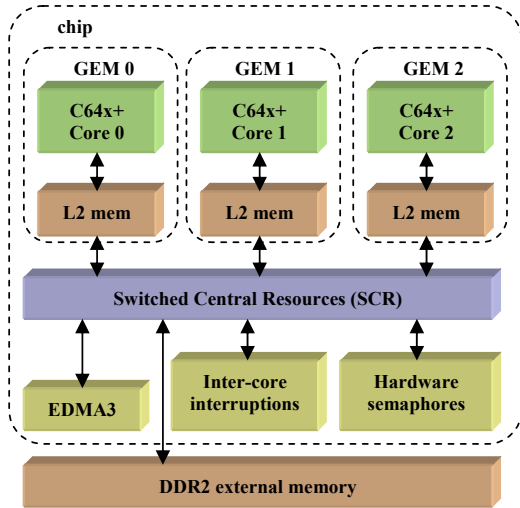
chip

GEM 0

C64x+
Core 0

L2 mem

GEM 1

C64x+
Core 1

L2 mem

GEM 2

C64x+
Core 2

L2 mem

Switched Central Resources (SCR)

EDMA3

Inter-core
interruptions

Hardware
semaphores

DDR2 external memory